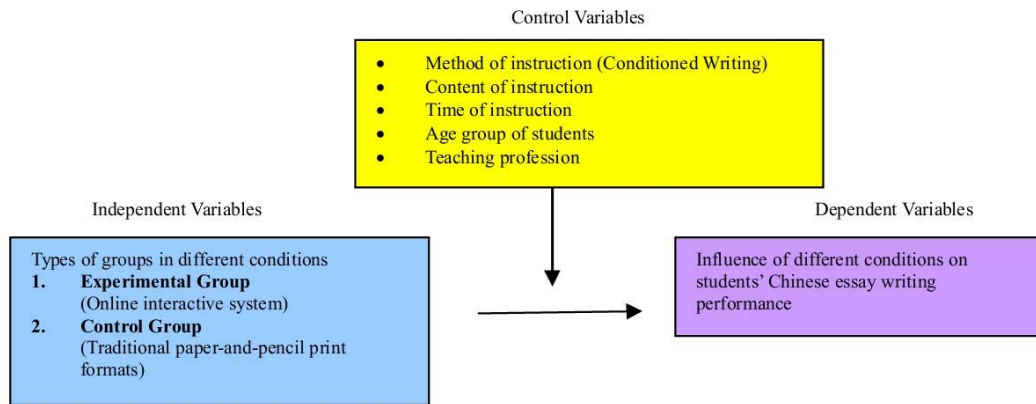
Control Variables

- Method of instruction (Conditioned Writing)
- Content of instruction
- Time of instruction
- Age group of students
- Teaching profession

Independent Variables

Types of groups in different conditions
1. **Experimental Group** (Online interactive system)
2. **Control Group** (Traditional paper-and-pencil print formats)

Dependent Variables

Influence of different conditions on students' Chinese essay writing performance